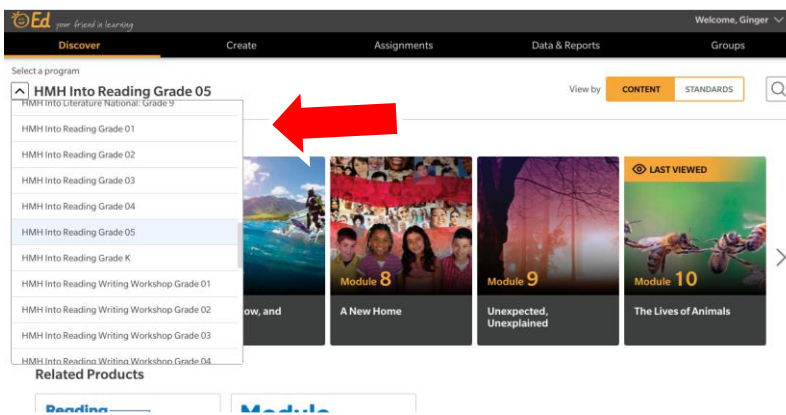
Ed your friend in learning

Welcome, Ginger

Discover

Create

Assignments

Data & Reports

Groups

Select a program

HMH Into Reading Grade 05

View by

CONTENT

STANDARDS

HMH Into Literature National: Grade 9

HMH Into Reading Grade 01

HMH Into Reading Grade 02

HMH Into Reading Grade 03

HMH Into Reading Grade 04

HMH Into Reading Grade 05

HMH Into Reading Grade K

HMH Into Reading Writing Workshop Grade 01

HMH Into Reading Writing Workshop Grade 02

HMH Into Reading Writing Workshop Grade 03

HMH Into Reading Writing Workshop Grade 04

ow, and

Module 8

A New Home

Module 9

Unexpected, Unexplained

LAST VIEWED

Module 10

The Lives of Animals

Related Products

Reading

Module